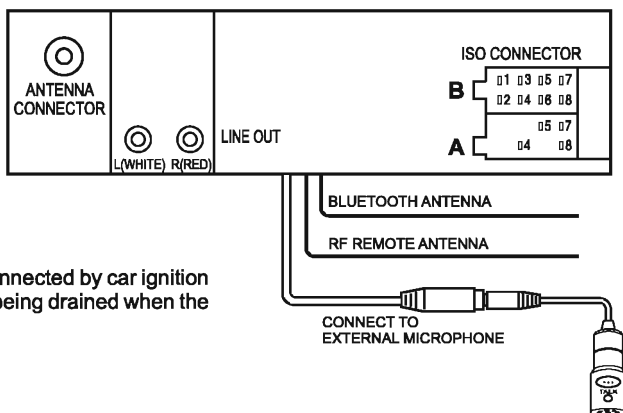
ANTENNA CONNECTOR

L(WHITE) R(RED)

LINE OUT

ISO CONNECTOR

B 1 3 5 7
2 4 6 8

A 5 7
4 8

BLUETOOTH ANTENNA

RF REMOTE ANTENNA

nnected by car ignition
being drained when the

CONNECT TO
EXTERNAL MICROPHONE

TALK